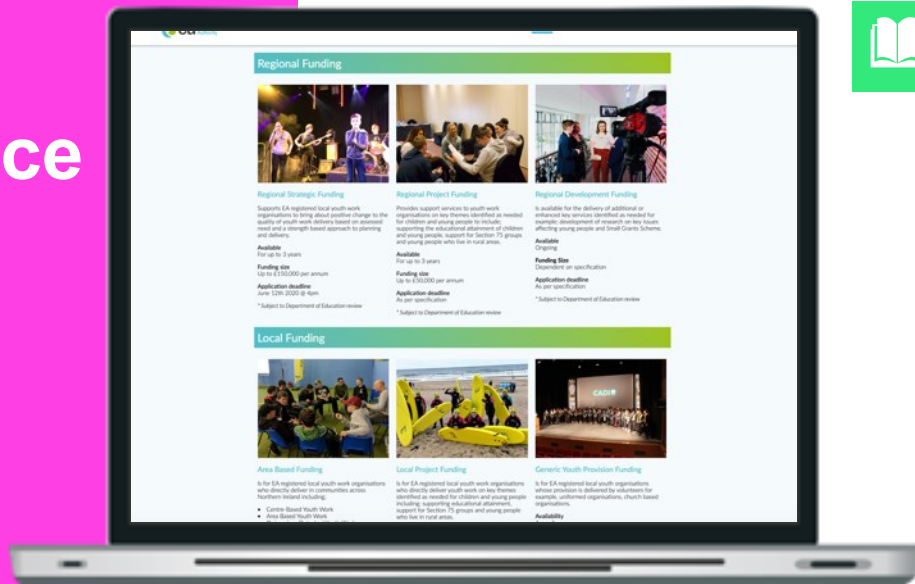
ce

Regional Funding

Regional Strategic Funding

Supports EA registered local youth work organisations to bring about positive change to the quality of youth work delivery based on assessed need and a strength based approach to planning and delivery.

Available
For up to 3 years

Funding size
Up to £150,000 per annum

Application deadline
June 12th 2020 @ 4pm

* Subject to Department of Education review

Regional Project Funding

Provides support services to youth work organisations on key themes identified as needed for children and young people to include; supporting the educational attainment of children and young people, support for Section 75 groups and young people who live in rural areas.

Available
For up to 3 years

Funding size
Up to £50,000 per annum

Application deadline
As per specification

* Subject to Department of Education review

Regional Development Funding

Is available for the delivery of additional or enhanced key services identified as needed for example: development of research on key issues affecting young people and Small Grants Scheme.

Available
Ongoing

Funding Size
Dependent on specification

Application deadline
As per specification

* Subject to Department of Education review

Local Funding

CADI

Area Based Funding

Is for EA registered local youth work organisations who directly deliver in communities across Northern Ireland including:

• Centre-Based Youth Work
• Area Based Youth Work
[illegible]

Local Project Funding

Is for EA registered local youth work organisations who directly deliver youth work on key themes identified as needed for children and young people including; supporting educational attainment, support for Section 75 groups and young people who live in rural areas.

Generic Youth Provision Funding

Is for EA registered local youth organisations whose provision is delivered by volunteers for example, uniformed organisations, church based organisations.

Availability